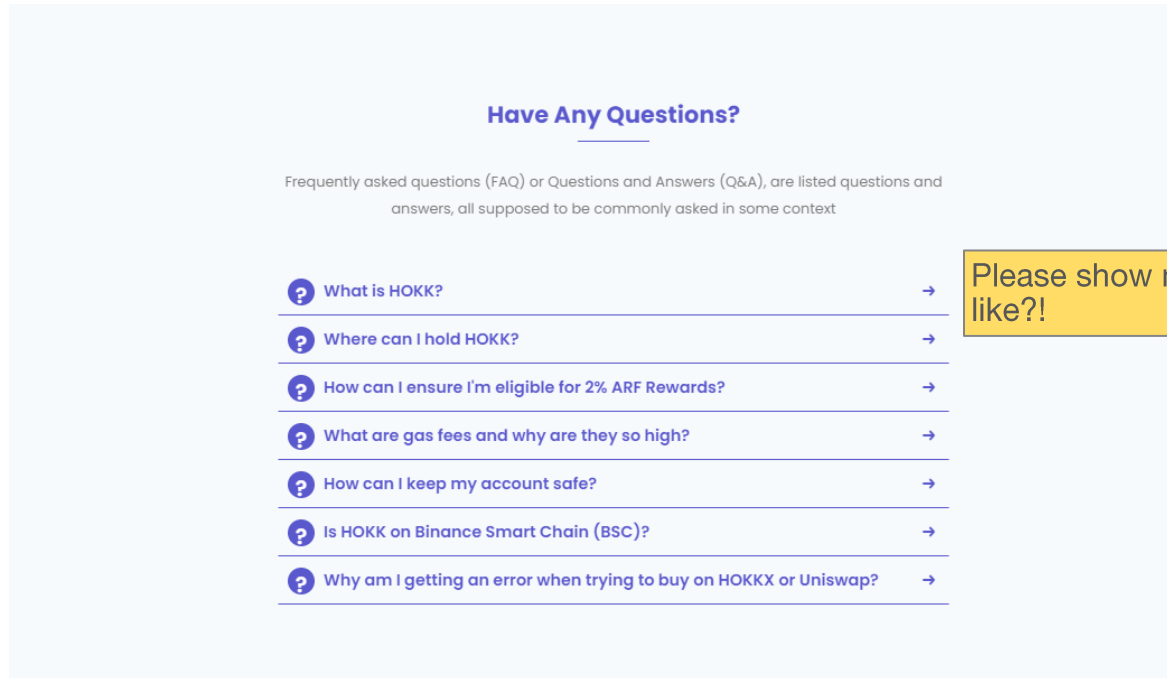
Have Any Questions?

Frequently asked questions (FAQ) or Questions and Answers (Q&A), are listed questions and answers, all supposed to be commonly asked in some context

What is HOKK? →

Where can I hold HOKK? →

How can I ensure I'm eligible for 2% ARF Rewards? →

What are gas fees and why are they so high? →

How can I keep my account safe? →

Is HOKK on Binance Smart Chain (BSC)? →

Why am I getting an error when trying to buy on HOKKX or Uniswap? →

Please show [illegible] like?!